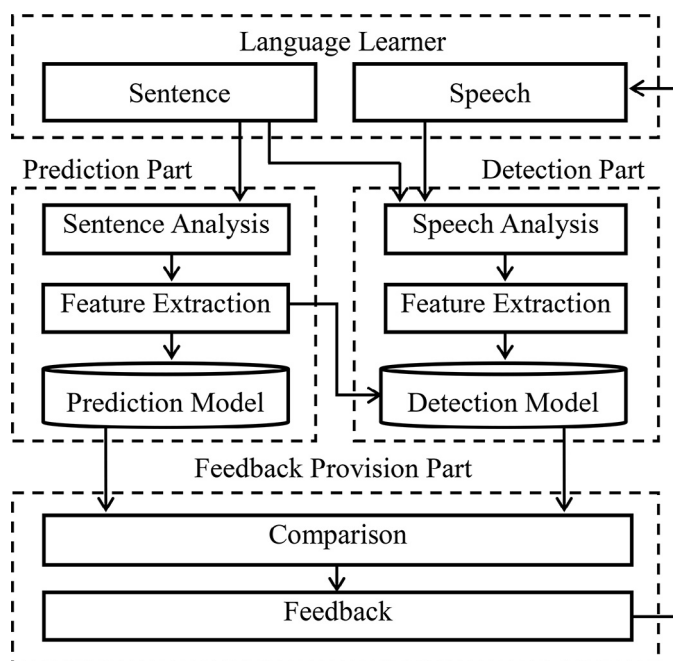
Language Learner

Sentence

Speech

Prediction Part

Detection Part

Sentence Analysis

Feature Extraction

Prediction Model

Speech Analysis

Feature Extraction

Detection Model

Feedback Provision Part

Comparison

Feedback